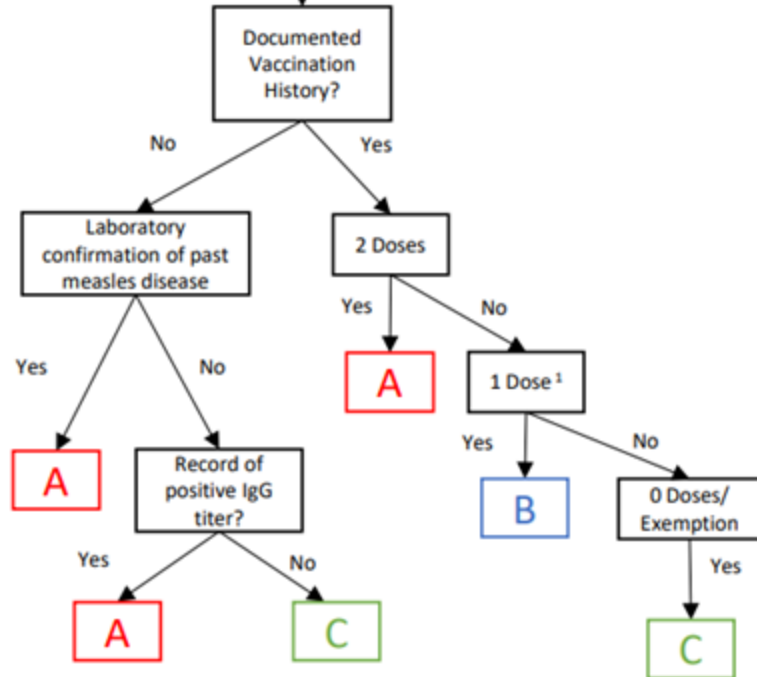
Documented Vaccination History?

No

Yes

Laboratory confirmation of past measles disease

2 Doses

Yes

No

Yes

No

A

1 Dose $^1$

A

Record of positive IgG titer?

Yes

No

B

0 Doses/ Exemption

Yes

No

Yes

A

C

C